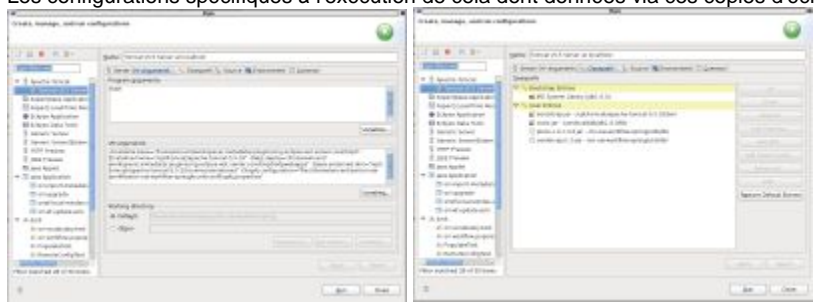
Les configurations spécifiques à l'exécution de cela dont données via ces copies d'écr

Create, manage, and run configurations

Name: Tomcat v5.5 Server at localhost

Server | Arguments | Classpath | Source | Environment | Common

Program arguments:
start

Variables...

VM arguments:

Variables...

Working directory:
Default
Other:

Apply | Revert

Filter matched 48 of 54 items

Run | Close

Create, manage, and run configurations

Name: Tomcat v5.5 Server at localhost

Server | Arguments | Classpath | Source | Environment | Common

Classpath:
Bootstrap Entries
JRE System Library [jdk1.5.0]
User Entries
bootstrap.jar
tools.jar

Restore Default Entries

Apply | Revert

Filter matched 38 of 53 items

Run | Close